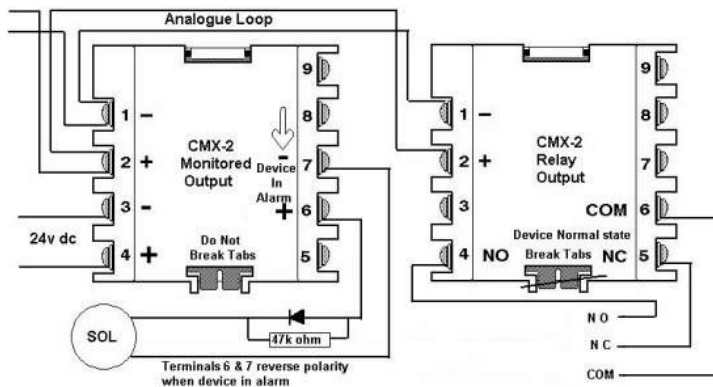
Analogue Loop

9
8
1 −
CMX-2
Monitored
Output
2 +
Device
In
Alarm
− 7
3 −
+ 6
24v dc
4 +
Do Not
Break Tabs
5

SOL
47k ohm
Terminals 6 & 7 reverse polarity
when device in alarm

9
8
1 −
CMX-2
Relay
Output
2 +
7
3
COM 6
Device Normal state
4 NO
Break Tabs
NC 5

N O
N C
COM